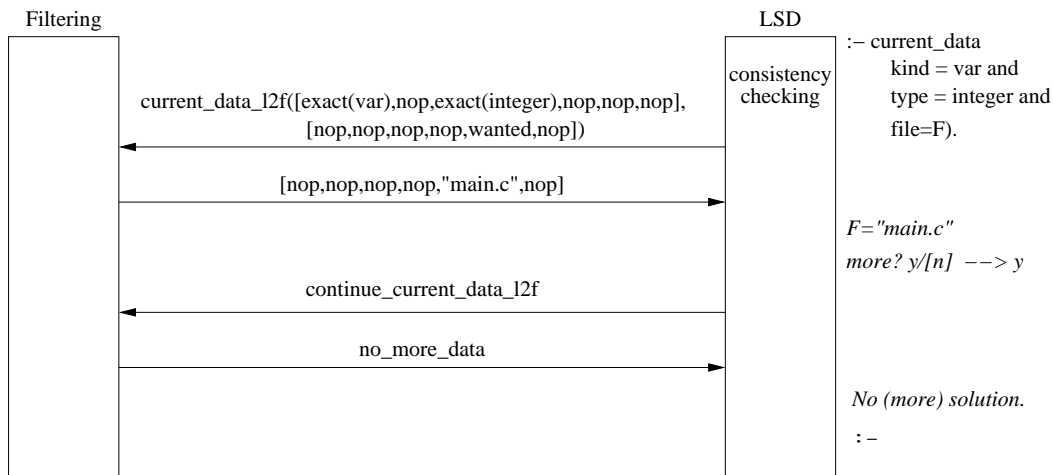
Filtering

LSD

consistency checking

:– current_data
kind = var and
type = integer and
file=F).

current_data_l2f([exact(var),nop,exact(integer),nop,nop,nop], [nop,nop,nop,nop,wanted,nop])

[nop,nop,nop,nop,"main.c",nop]

F="main.c"
more? y/[n] –-> y

continue_current_data_l2f

no_more_data

No (more) solution.

:–